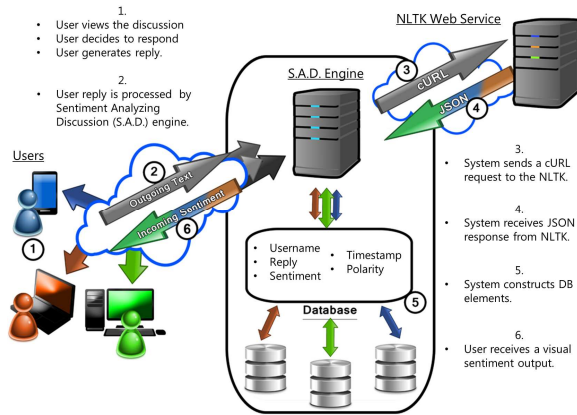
1.
- User views the discussion
- User decides to respond
- User generates reply.

2.
- User reply is processed by Sentiment Analyzing Discussion (S.A.D.) engine.

Users

1

2

Outgoing Text

Incoming Sentiment

6

S.A.D. Engine

NLTK Web Service

3

cURL

JSON

4

- Username
- Reply
- Sentiment
- Timestamp
- Polarity

Database

5

3.
- System sends a cURL request to the NLTK.

4.
- System receives JSON response from NLTK.

5.
- System constructs DB elements.

6.
- User receives a visual sentiment output.